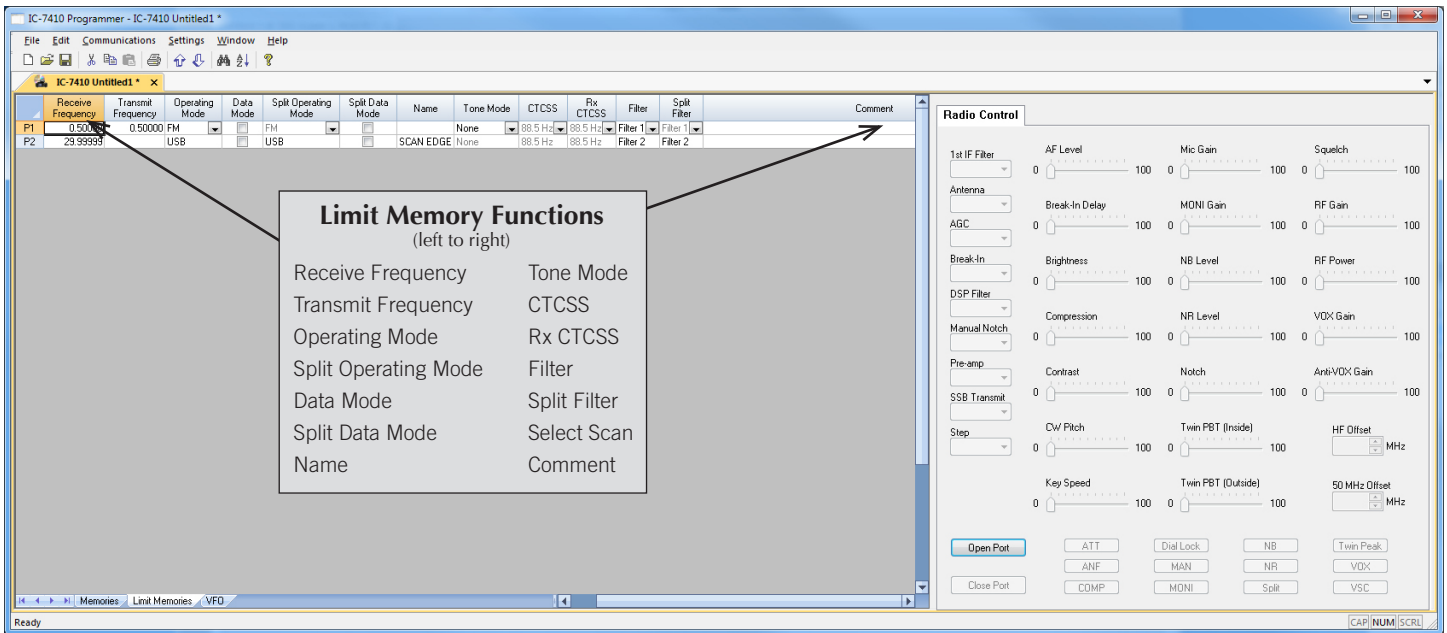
IC-7410 Programmer - IC-7410 Untitled1 *

File Edit Communications Settings Window Help

IC-7410 Untitled1 * ×

| | Receive Frequency | Transmit Frequency | Operating Mode | Data Mode | Split Operating Mode | Split Data Mode | Name | Tone Mode | CTCSS | Rx CTCSS | Filter | Split Filter | Comment |
|---|---|---|---|---|---|---|---|---|---|---|---|---|---|
| P1 | 0.50000 | 0.50000 | FM | | FM | | | None | 88.5 Hz | 88.5 Hz | Filter 1 | Filter 1 | |
| P2 | 29.99999 | | USB | | USB | | SCAN EDGE | None | 88.5 Hz | 88.5 Hz | Filter 2 | Filter 2 | |

Limit Memory Functions
(left to right)

Receive Frequency
Transmit Frequency
Operating Mode
Split Operating Mode
Data Mode
Split Data Mode
Name

Tone Mode
CTCSS
Rx CTCSS
Filter
Split Filter
Select Scan
Comment

Memories Limit Memories VFO

Radio Control

1st IF Filter
Antenna
AGC
Break-In
DSP Filter
Manual Notch
Pre-amp
SSB Transmit
Step

AF Level 0 100
Mic Gain 0 100
Squelch 0 100
Break-In Delay 0 100
MONI Gain 0 100
RF Gain 0 100
Brightness 0 100
NB Level 0 100
RF Power 0 100
Compression 0 100
NR Level 0 100
VOX Gain 0 100
Contrast 0 100
Notch 0 100
Anti-VOX Gain 0 100
CW Pitch 0 100
Twin PBT (Inside) 0 100
HF Offset MHz
Key Speed 0 100
Twin PBT (Outside) 0 100
50 MHz Offset MHz

Open Port
Close Port
ATT
ANF
COMP
Dial Lock
MAN
MONI
NB
NR
Split
Twin Peak
VOX
VSC

Ready
CAP NUM SCRL